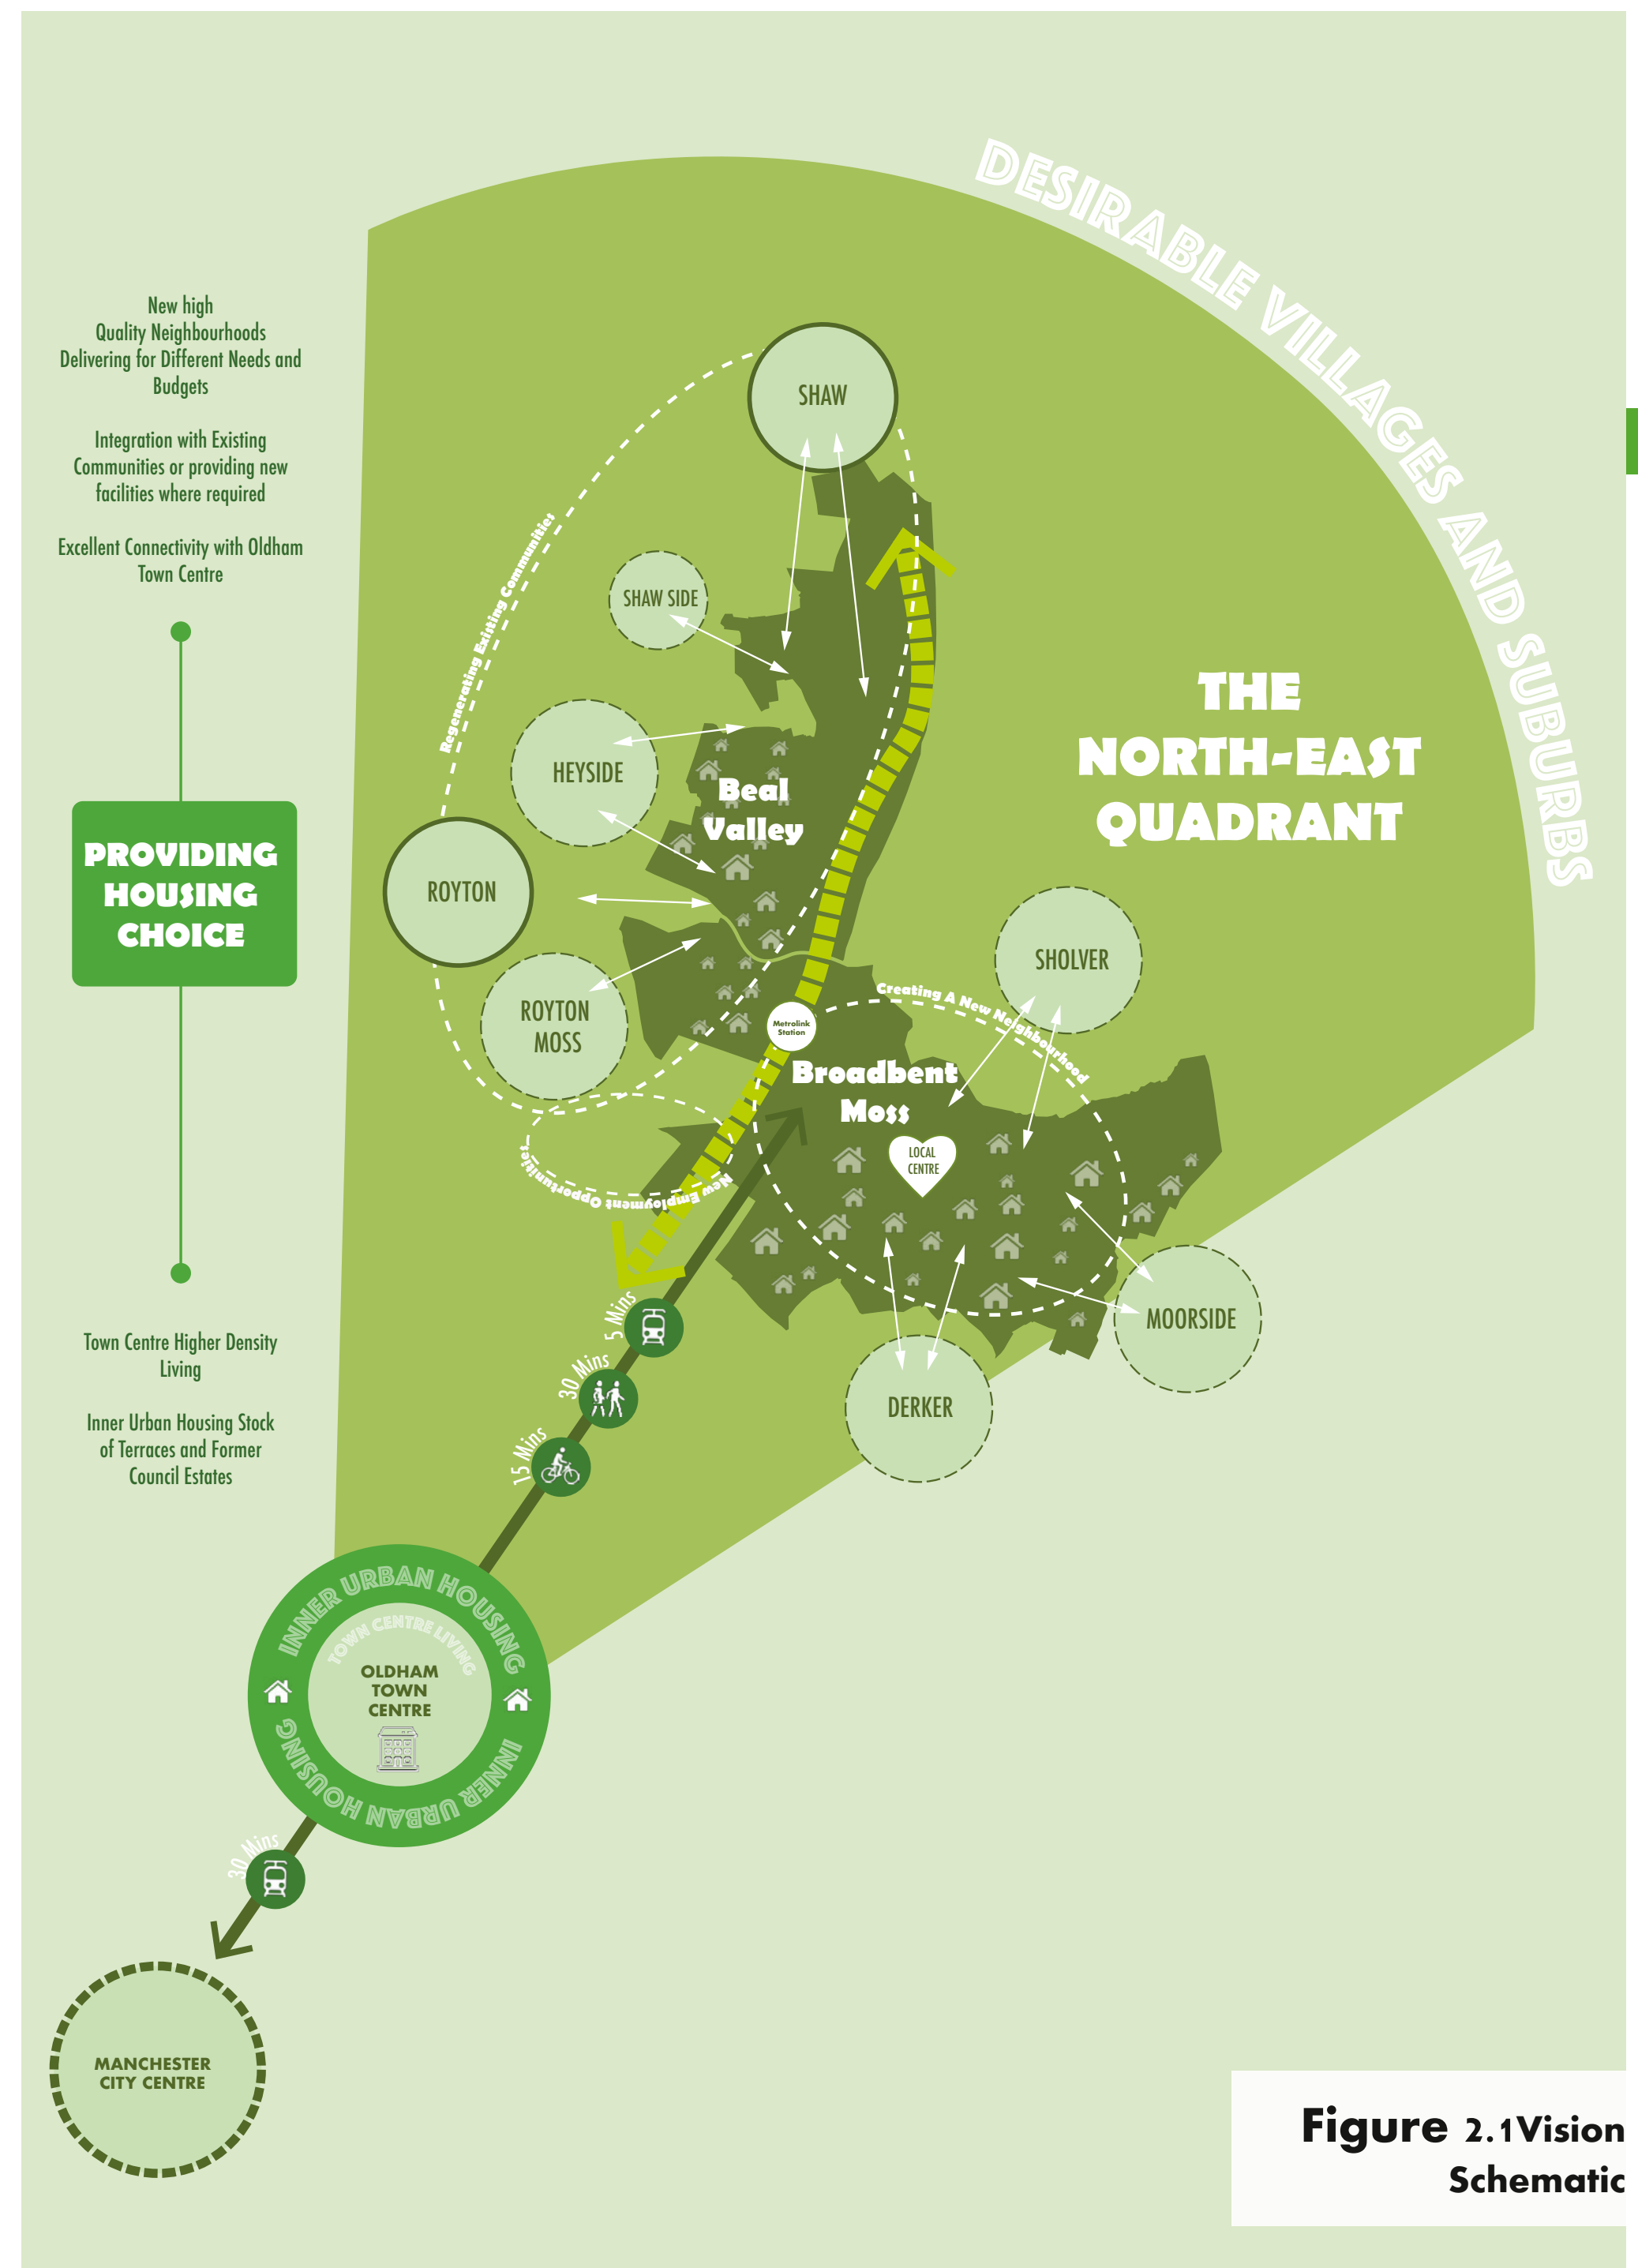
New high Quality Neighbourhoods Delivering for Different Needs and Budgets

Integration with Existing Communities or providing new facilities where required

Excellent Connectivity with Oldham Town Centre

PROVIDING HOUSING CHOICE

Town Centre Higher Density Living

Inner Urban Housing Stock of Terraces and Former Council Estates

DESIRABLE VILLAGES AND SUBURBS

THE NORTH-EAST QUADRANT

SHAW

SHAW SIDE

Regenerating Existing Communities

HEYSIDE

Beal Valley

ROYTON

ROYTON MOSS

SHOLVER

Creating A New Neighbourhood

Metrolink Station

Broadbent Moss

LOCAL CENTRE

New Employment Opportunities

MOORSIDE

DERKER

5 Mins

30 Mins

15 Mins

INNER URBAN HOUSING

TOWN CENTRE LIVING

OLDHAM TOWN CENTRE

INNER URBAN HOUSING

30 Mins

MANCHESTER CITY CENTRE

Figure 2.1Vision Schematic